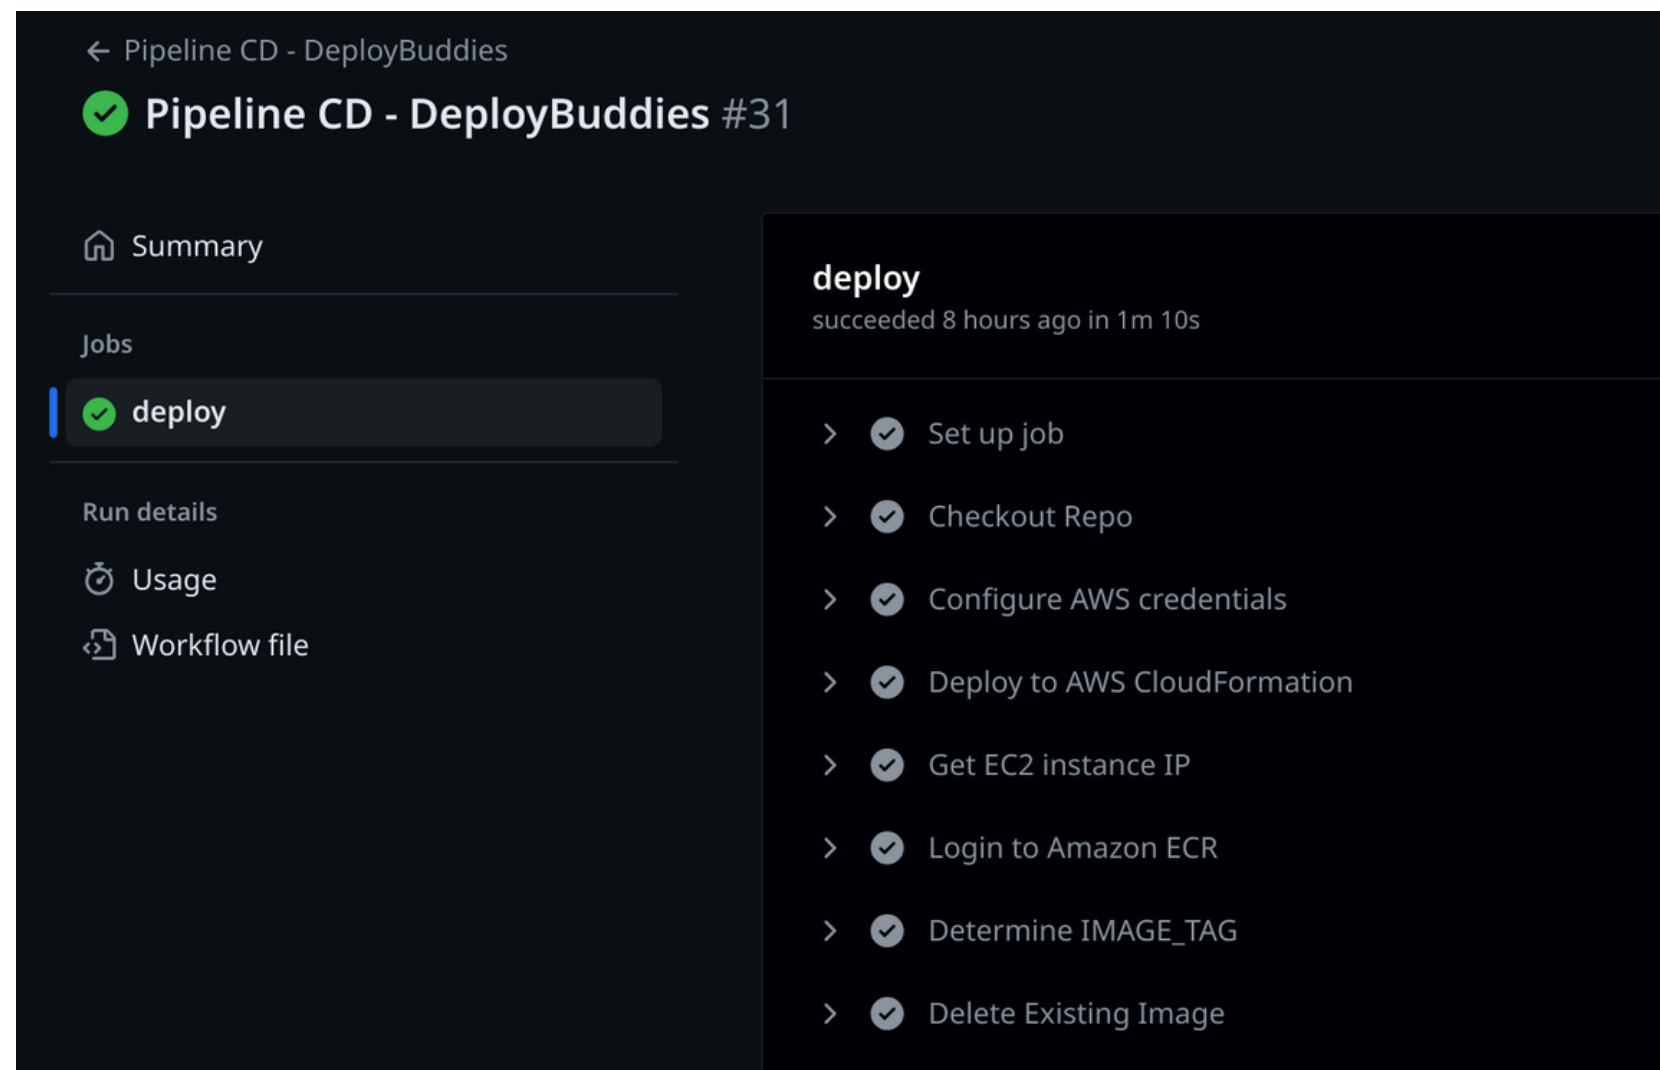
← Pipeline CD - DeployBuddies

Pipeline CD - DeployBuddies #31

Summary

Jobs

deploy

Run details

Usage

Workflow file

deploy
succeeded 8 hours ago in 1m 10s

Set up job

Checkout Repo

Configure AWS credentials

Deploy to AWS CloudFormation

Get EC2 instance IP

Login to Amazon ECR

Determine IMAGE_TAG

Delete Existing Image